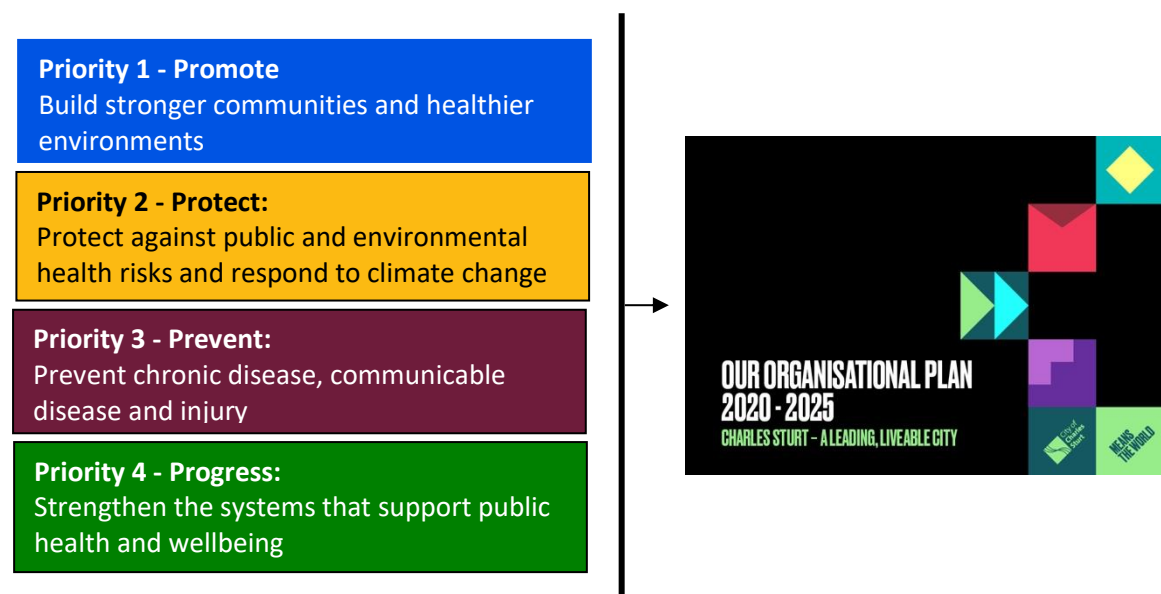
**Priority 1 - Promote**
Build stronger communities and healthier environments

**Priority 2 - Protect:**
Protect against public and environmental health risks and respond to climate change

**Priority 3 - Prevent:**
Prevent chronic disease, communicable disease and injury

**Priority 4 - Progress:**
Strengthen the systems that support public health and wellbeing

OUR ORGANISATIONAL PLAN
2020 - 2025
CHARLES STURT – A LEADING, LIVEABLE CITY

City of Charles Sturt

MEANS THE WORLD